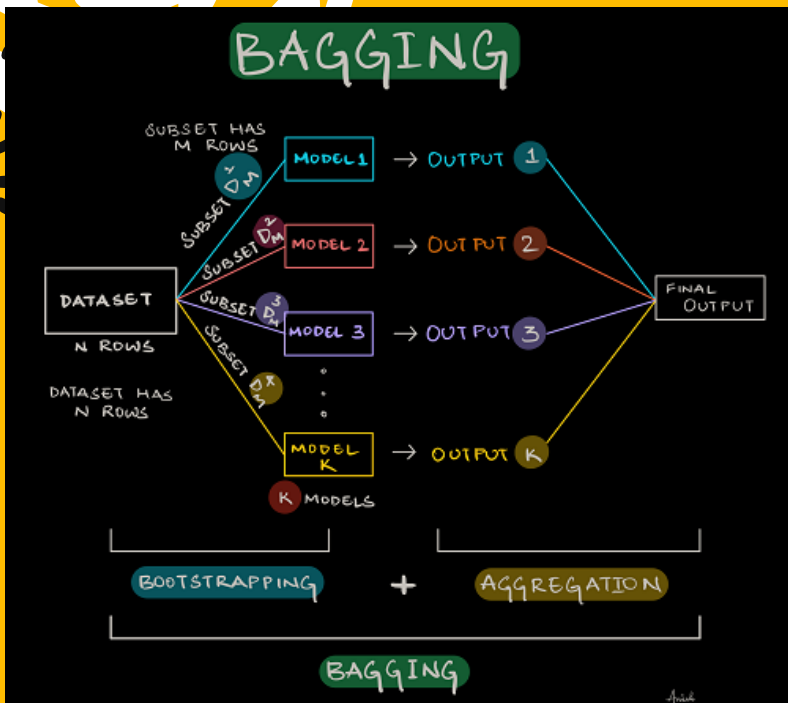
BAGGING

SUBSET HAS M ROWS

DATASET

N ROWS

DATASET HAS N ROWS

SUBSET $D_M^1$

SUBSET $D_M^2$

SUBSET $D_M^3$

SUBSET $D_M^K$

MODEL 1 → OUTPUT 1

MODEL 2 → OUTPUT 2

MODEL 3 → OUTPUT 3

MODEL K → OUTPUT K

K MODELS

FINAL OUTPUT

BOOTSTRAPPING + AGGREGATION

BAGGING